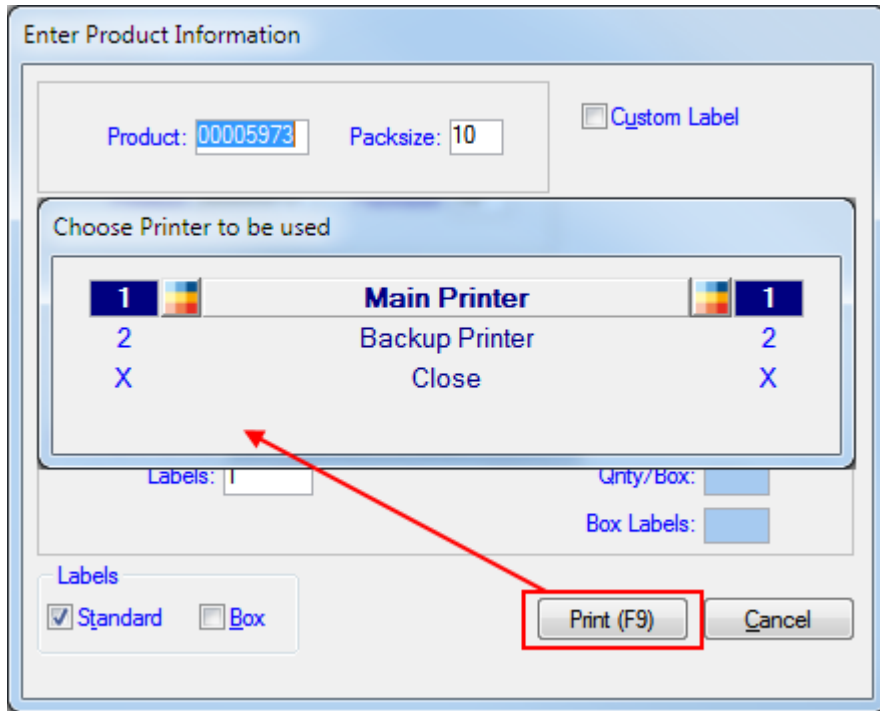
Enter Product Information

Product: 00005973 Packsize: 10

Custom Label

Choose Printer to be used

| 1 | Main Printer | 1 |
|---|---|---|
| 2 | Backup Printer | 2 |
| X | Close | X |

Labels: 1

Qnty/Box:

Box Labels:

Labels

Standard Box

Print (F9) Cancel